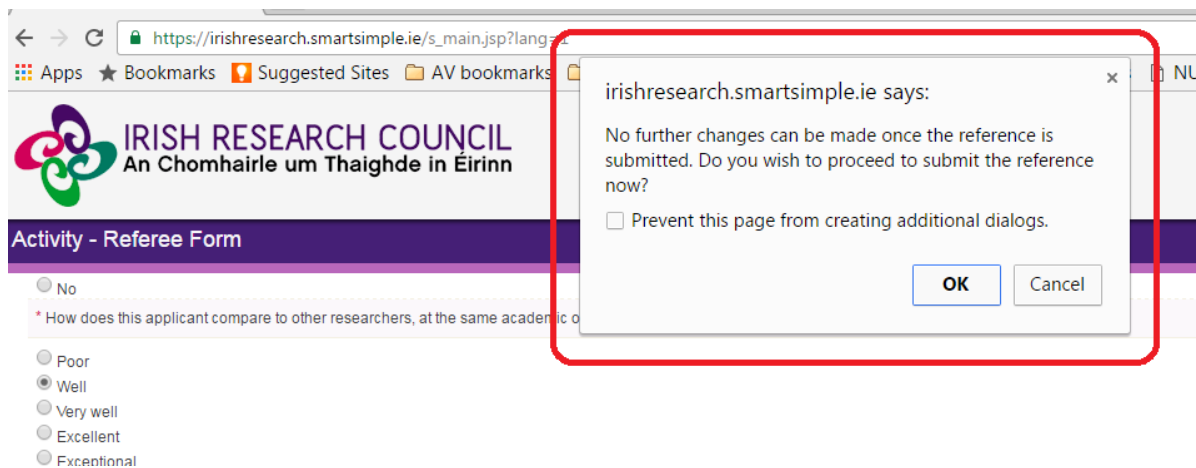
https://irishresearch.smartsimple.ie/s_main.jsp?lang=1

Apps Bookmarks Suggested Sites AV bookmarks NU

IRISH RESEARCH COUNCIL
An Chomhairle um Thaighde in Éirinn

Activity - Referee Form

No

* How does this applicant compare to other researchers, at the same academic o

Poor
Well
Very well
Excellent
Exceptional

irishresearch.smartsimple.ie says:

No further changes can be made once the reference is submitted. Do you wish to proceed to submit the reference now?

Prevent this page from creating additional dialogs.

OK Cancel